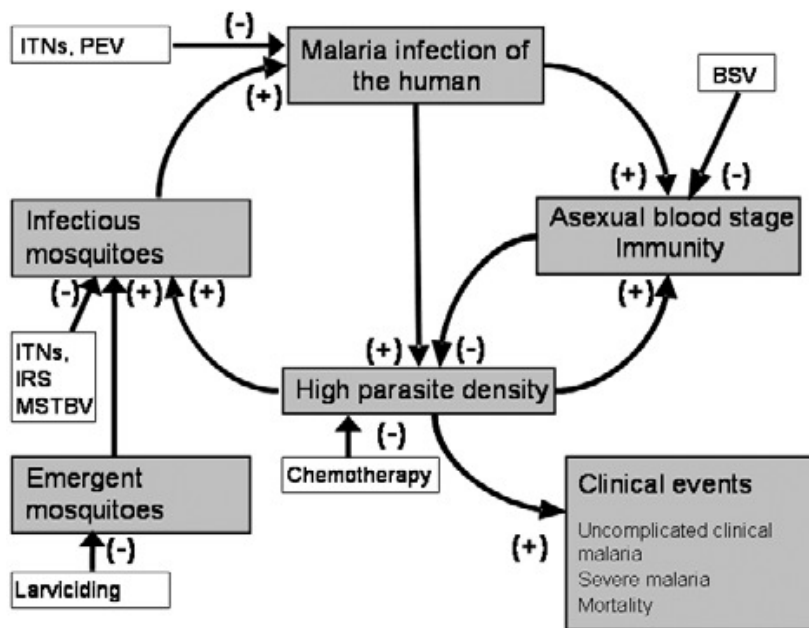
ITNs, PEV

(-)

Malaria infection of the human

(+)

BSV

(+)

(-)

Infectious mosquitoes

Asexual blood stage Immunity

(-)

(+)

(+)

(+)

ITNs, IRS MSTBV

(+)

(-)

High parasite density

(-)

Emergent mosquitoes

Chemotherapy

Clinical events

Uncomplicated clinical malaria
Severe malaria
Mortality

(-)

(+)

Larviciding